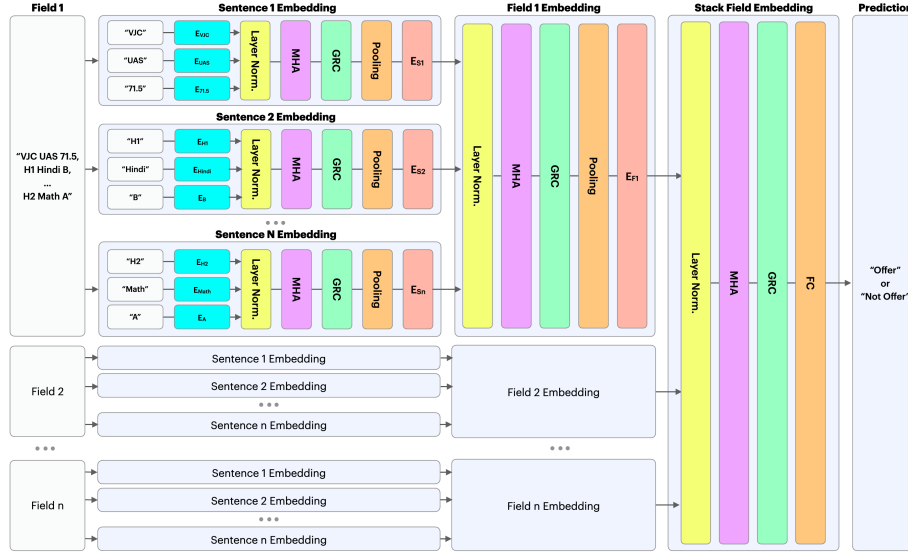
Field 1

"VJC UAS 71.5, H1 Hindi B, ... H2 Math A"

Sentence 1 Embedding

"VJC" $E_{VJC}$
"UAS" $E_{UAS}$
"71.5" $E_{71.5}$

Layer Norm. MHA GRC Pooling $E_{S1}$

Sentence 2 Embedding

"H1" $E_{H1}$
"Hindi" $E_{Hindi}$
"B" $E_{B}$

Layer Norm. MHA GRC Pooling $E_{S2}$

• • •

Sentence N Embedding

"H2" $E_{H2}$
"Math" $E_{Math}$
"A" $E_{A}$

Layer Norm. MHA GRC Pooling $E_{Sn}$

Field 1 Embedding

Layer Norm. MHA GRC Pooling $E_{F1}$

Stack Field Embedding

Layer Norm. MHA GRC FC

Prediction

"Offer" or "Not Offer"

Field 2

Sentence 1 Embedding
Sentence 2 Embedding
• • •
Sentence n Embedding

Field 2 Embedding

• • •

• • •

Field n

Sentence 1 Embedding
Sentence 2 Embedding
• • •
Sentence n Embedding

Field n Embedding